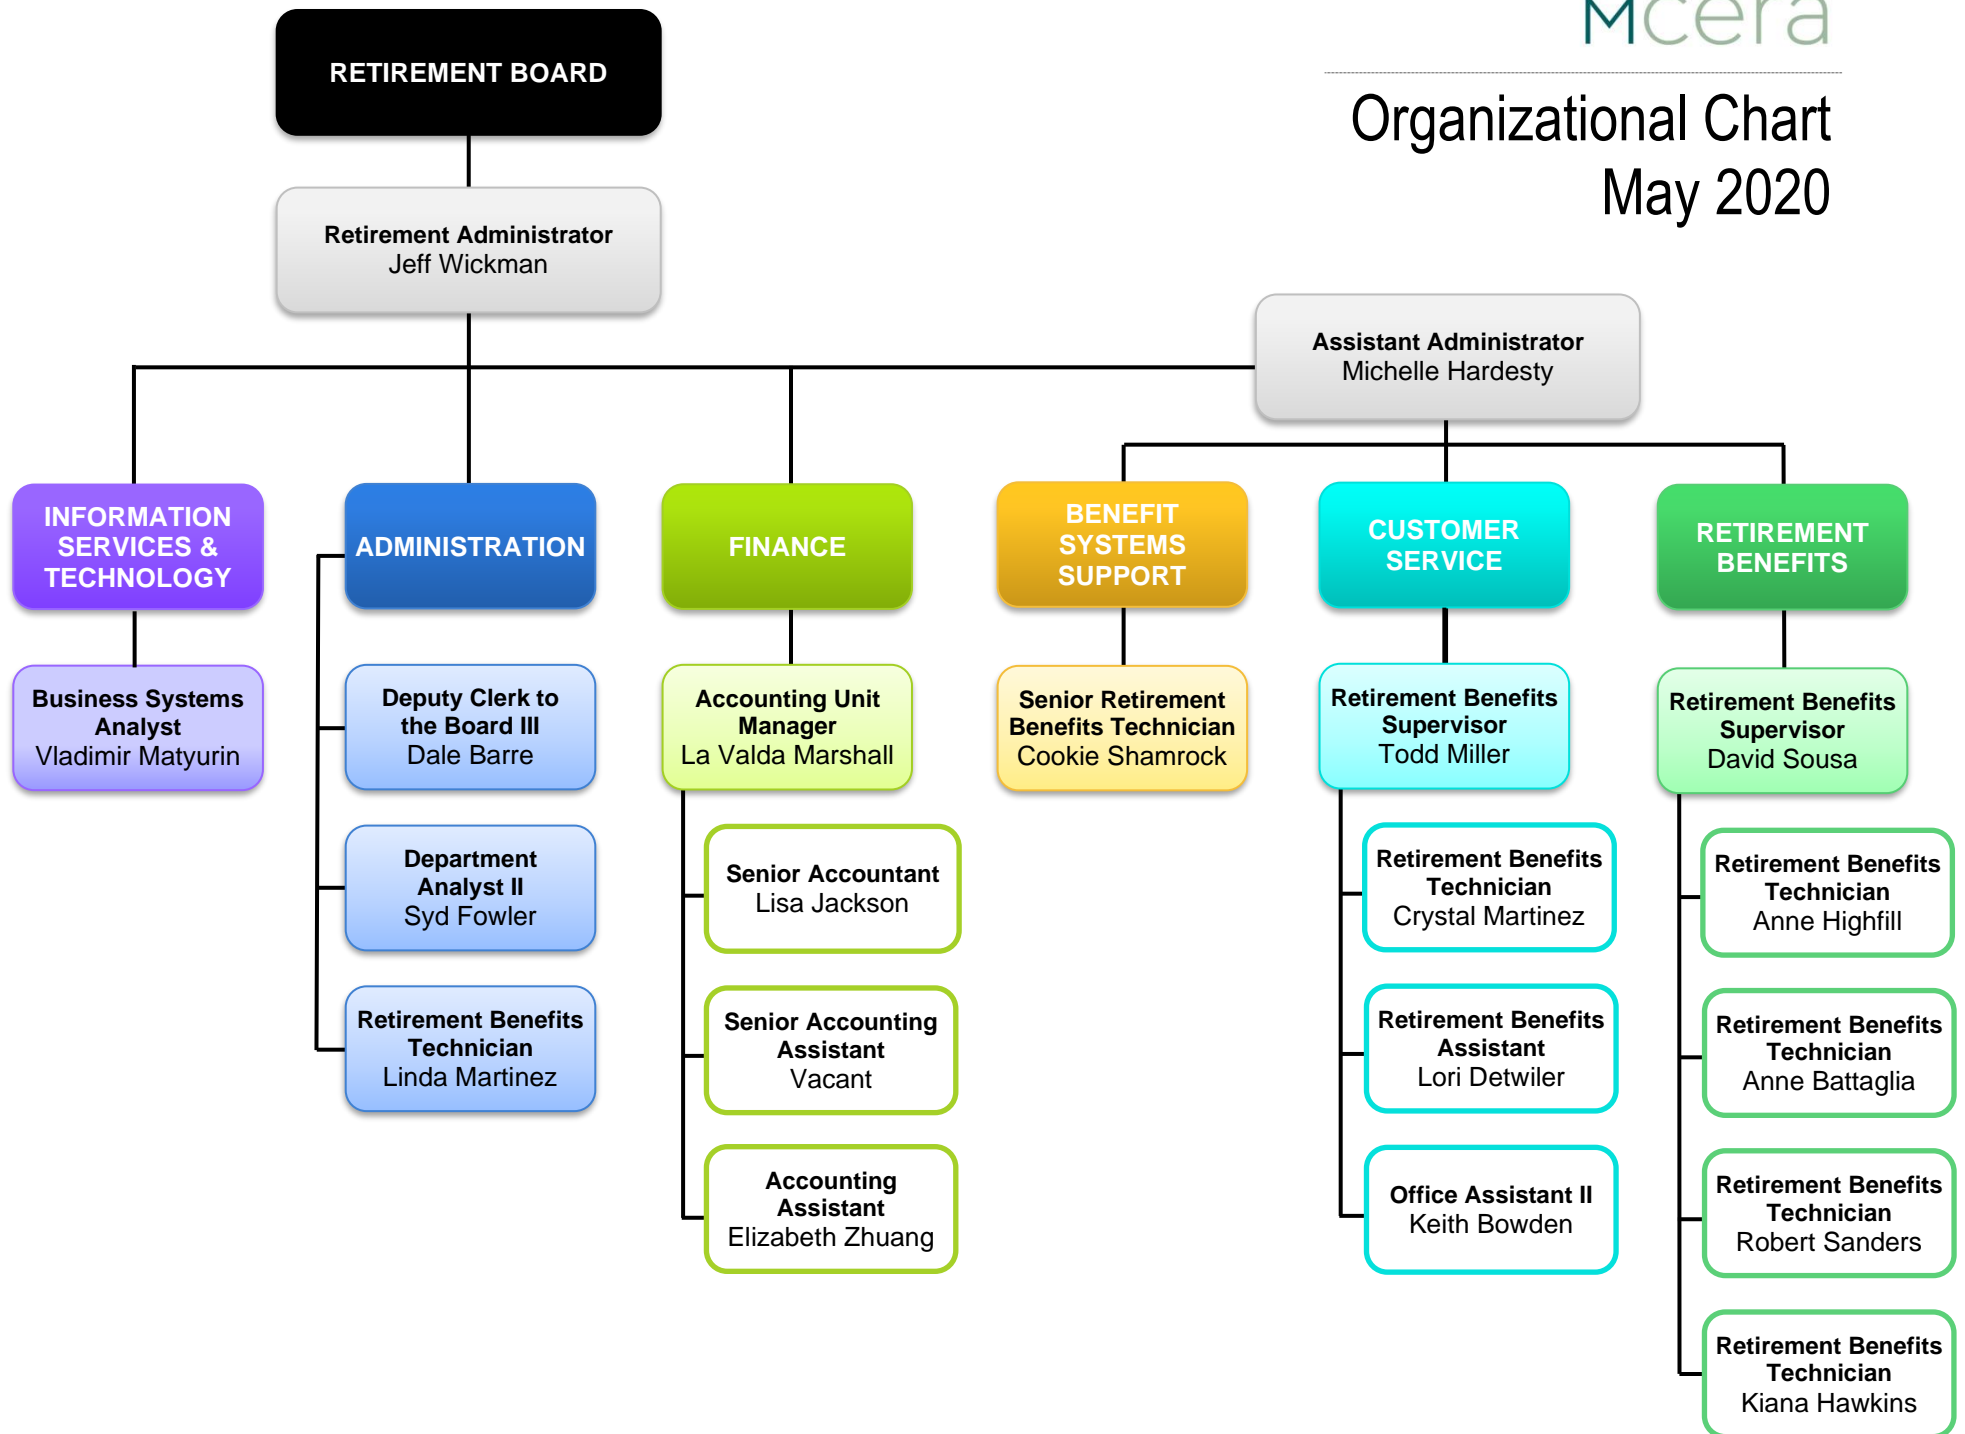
Mcera

Organizational Chart
May 2020

RETIREMENT BOARD

Retirement Administrator
Jeff Wickman

Assistant Administrator
Michelle Hardesty

INFORMATION SERVICES & TECHNOLOGY

Business Systems Analyst
Vladimir Matyurin

ADMINISTRATION

Deputy Clerk to the Board III
Dale Barre

Department Analyst II
Syd Fowler

Retirement Benefits Technician
Linda Martinez

FINANCE

Accounting Unit Manager
La Valda Marshall

Senior Accountant
Lisa Jackson

Senior Accounting Assistant
Vacant

Accounting Assistant
Elizabeth Zhuang

BENEFIT SYSTEMS SUPPORT

Senior Retirement Benefits Technician
Cookie Shamrock

CUSTOMER SERVICE

Retirement Benefits Supervisor
Todd Miller

Retirement Benefits Technician
Crystal Martinez

Retirement Benefits Assistant
Lori Detwiler

Office Assistant II
Keith Bowden

RETIREMENT BENEFITS

Retirement Benefits Supervisor
David Sousa

Retirement Benefits Technician
Anne Highfill

Retirement Benefits Technician
Anne Battaglia

Retirement Benefits Technician
Robert Sanders

Retirement Benefits Technician
Kiana Hawkins